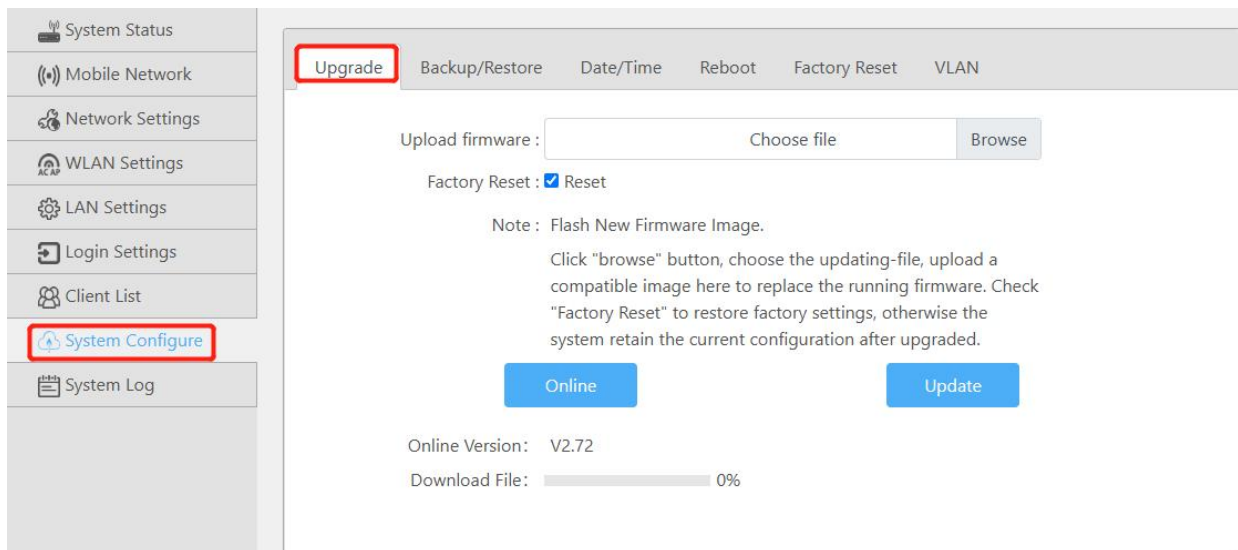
System Status
Mobile Network
Network Settings
WLAN Settings
LAN Settings
Login Settings
Client List
System Configure
System Log

Upgrade | Backup/Restore | Date/Time | Reboot | Factory Reset | VLAN

Upload firmware : Choose file Browse

Factory Reset : ☑ Reset

Note : Flash New Firmware Image.

Click "browse" button, choose the updating-file, upload a compatible image here to replace the running firmware. Check "Factory Reset" to restore factory settings, otherwise the system retain the current configuration after upgraded.

Online

Update

Online Version: V2.72

Download File: 0%